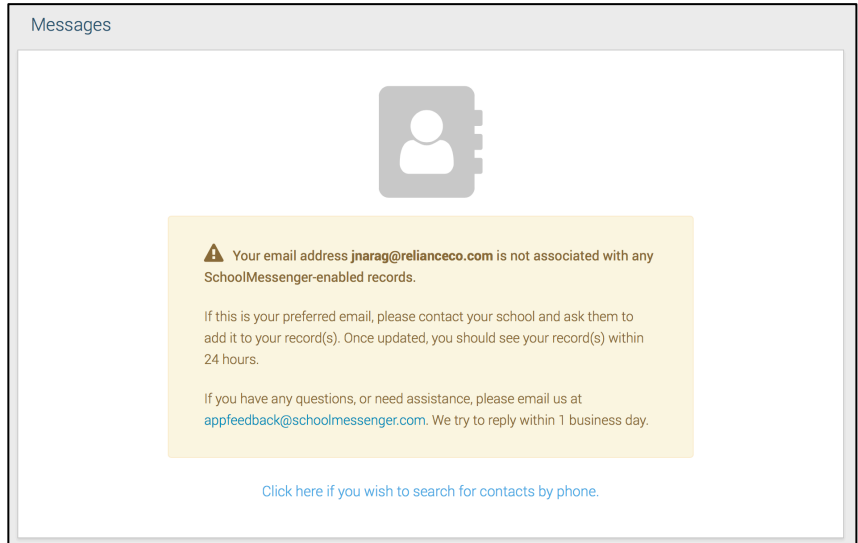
Messages

Your email address jnarag@relianceco.com is not associated with any SchoolMessenger-enabled records.

If this is your preferred email, please contact your school and ask them to add it to your record(s). Once updated, you should see your record(s) within 24 hours.

If you have any questions, or need assistance, please email us at appfeedback@schoolmessenger.com. We try to reply within 1 business day.

Click here if you wish to search for contacts by phone.